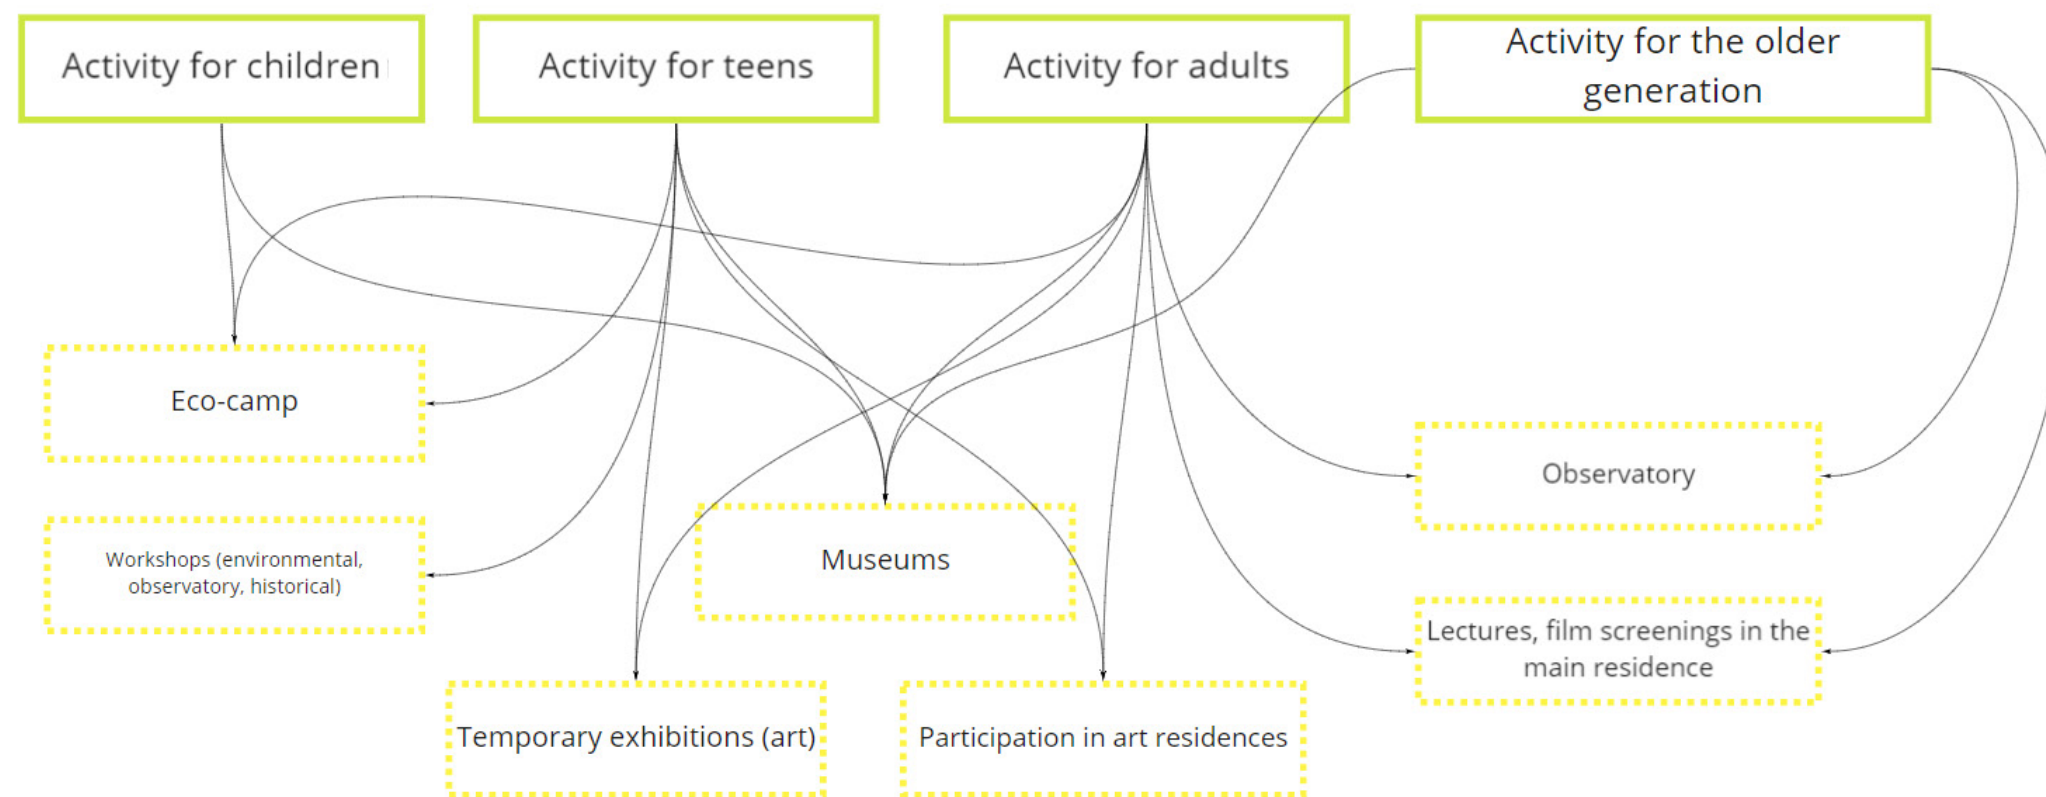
Activity for children

Activity for teens

Activity for adults

Activity for the older generation

Eco-camp

Workshops (environmental, observatory, historical)

Museums

Observatory

Lectures, film screenings in the main residence

Temporary exhibitions (art)

Participation in art residences